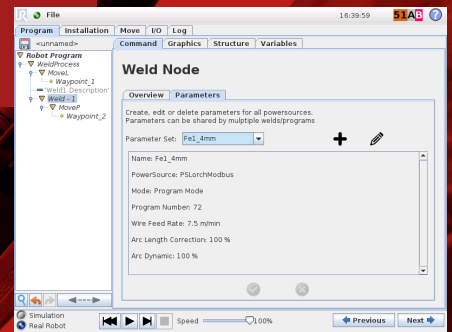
File 16:39:59 51AB

Program Installation Move I/O Log

<unnamed>

Command Graphics Structure Variables

Robot Program
WeldProcess
MoveL
Waypoint_1
'Weld1 Description'
Weld - 1
MoveP
Waypoint_2

Weld Node

Overview Parameters

Create, edit or delete parameters for all powersources. Parameters can be shared by multiple welds/programs

Parameter Set: Fe1_4mm

Name: Fe1_4mm

PowerSource: PSLorchModbus

Mode: Program Mode

Program Number: 72

Wire Feed Rate: 7.5 m/min

Arc Length Correction: 100 %

Arc Dynamic: 100 %

Simulation
Real Robot

Speed 100%

Previous Next